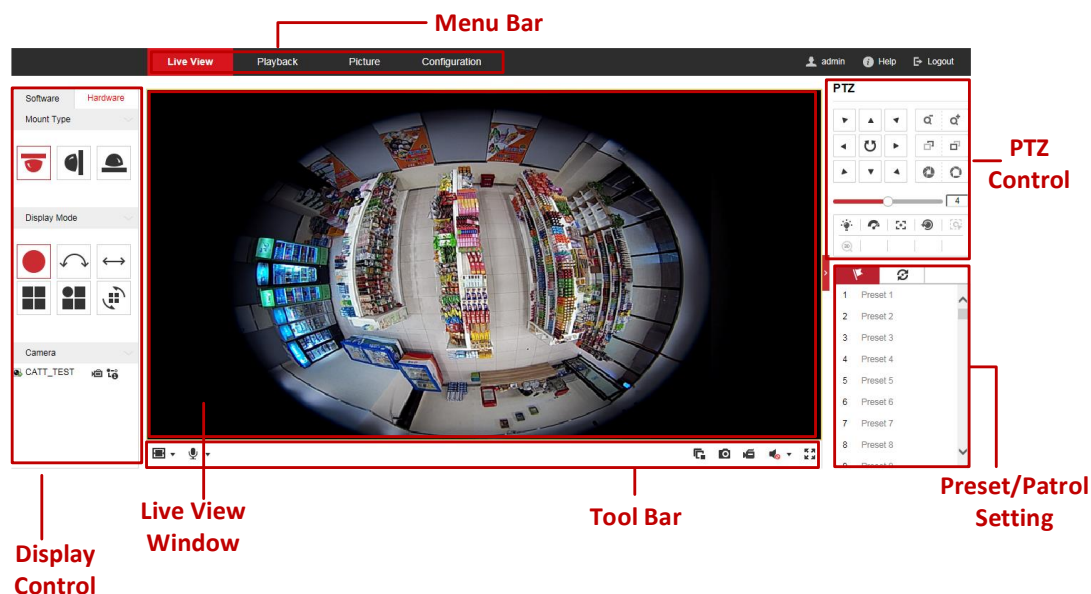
Menu Bar

Live View Playback Picture Configuration

admin Help Logout

Software Hardware

Mount Type

Display Mode

Camera

CATT_TEST

PTZ

4

PTZ Control

1 Preset 1
2 Preset 2
3 Preset 3
4 Preset 4
5 Preset 5
6 Preset 6
7 Preset 7
8 Preset 8

Preset/Patrol Setting

Live View Window

Tool Bar

Display Control